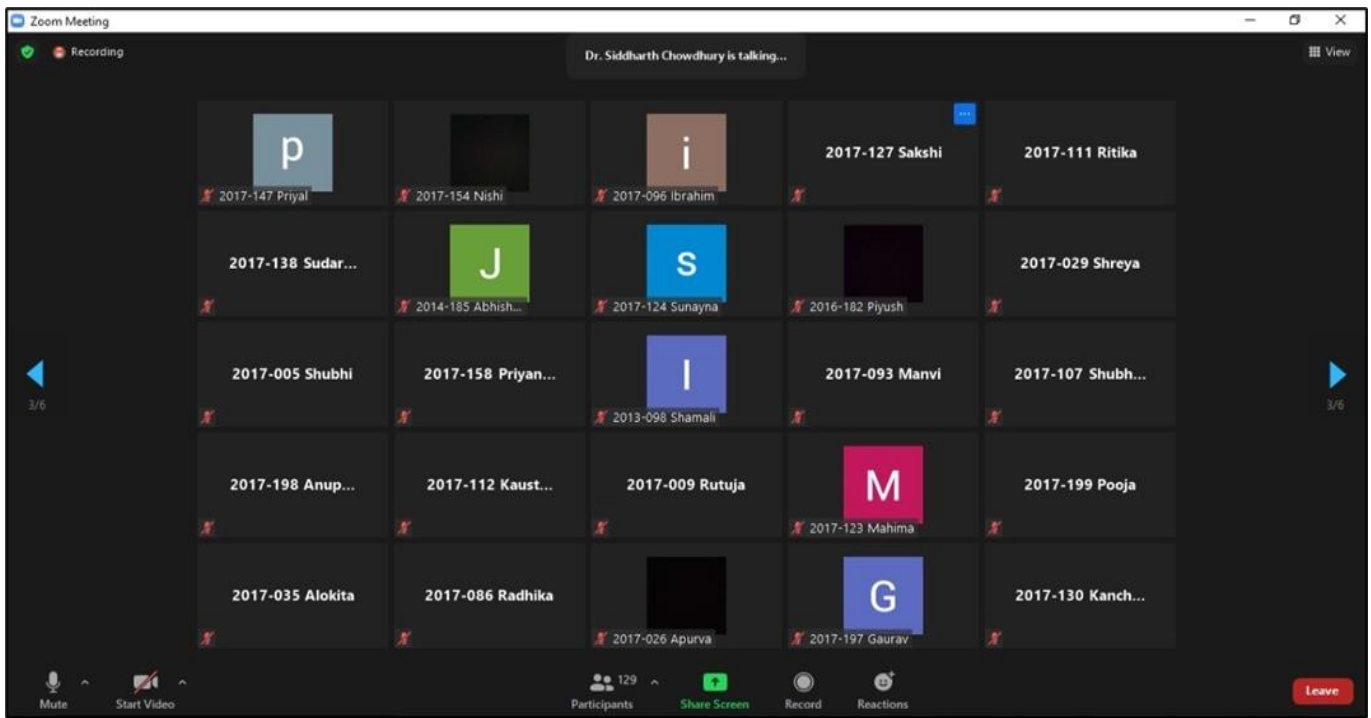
Zoom Meeting

Recording

Dr. Siddharth Chowdhury is talking...

View

p
2017-147 Priyal

2017-154 Nishi

i
2017-096 Ibrahim

...
2017-127 Sakshi

2017-111 Ritika

2017-138 Sudar...

J
2014-185 Abhish...

S
2017-124 Sunayna

2016-182 Piyush

2017-029 Shreya

3/6

2017-005 Shubhi

2017-158 Priyan...

I
2013-098 Shamali

2017-093 Manvi

2017-107 Shubh...

3/6

2017-198 Anup...

2017-112 Kaust...

2017-009 Rutuja

M
2017-123 Mahima

2017-199 Pooja

2017-035 Alokita

2017-086 Radhika

2017-026 Apurva

G
2017-197 Gaurav

2017-130 Kanch...

Mute

Start Video

129
Participants

Share Screen

Record

Reactions

Leave